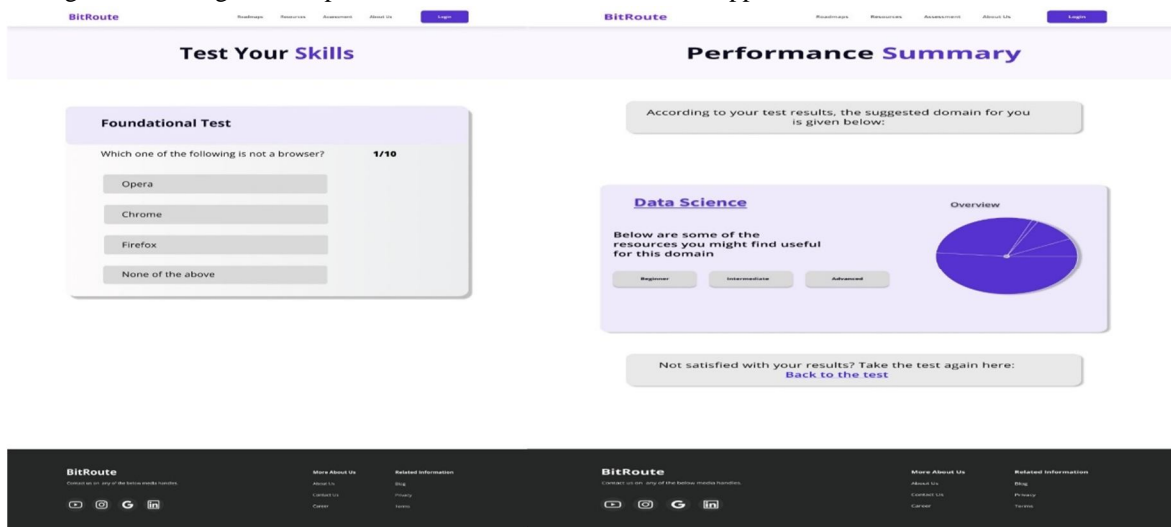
BitRoute

Roadmaps Resources Assessment About Us Login

Test Your Skills

Foundational Test

Which one of the following is not a browser? 1/10

Opera

Chrome

Firefox

None of the above

BitRoute

Contact us on any of the below media handles

More About Us
About Us
Contact Us
Career

Related Information
Blog
Privacy
Terms

BitRoute

Roadmaps Resources Assessment About Us Login

Performance Summary

According to your test results, the suggested domain for you is given below:

Data Science

Overview

Below are some of the resources you might find useful for this domain

Beginner Intermediate Advanced

Not satisfied with your results? Take the test again here:
Back to the test

BitRoute

Contact us on any of the below media handles

More About Us
About Us
Contact Us
Career

Related Information
Blog
Privacy
Terms